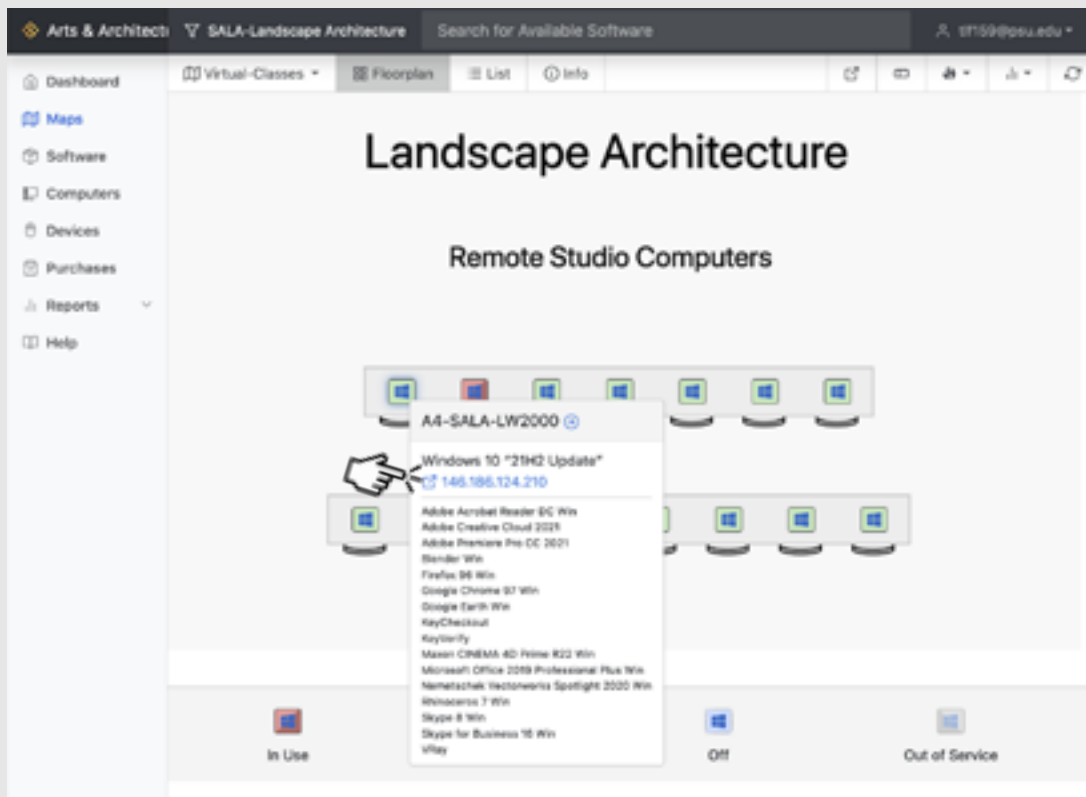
Arts & Architecti SALA-Landscape Architecture Search for Available Software tlf159@psu.edu

Dashboard
Maps
Software
Computers
Devices
Purchases
Reports
Help

Virtual-Classes Floorplan List Info

Landscape Architecture

Remote Studio Computers

A4-SALA-LW2000

Windows 10 "21H2 Update"
146.186.124.210

Adobe Acrobat Reader DC Win
Adobe Creative Cloud 2021
Adobe Premiere Pro CC 2021
Blender Win
Firefox 96 Win
Google Chrome 97 Win
Google Earth Win
KeyCheckout
KeyVerify
Maxon CINEMA 4D Prime R22 Win
Microsoft Office 2019 Professional Plus Win
Nemetschek Vectorworks Spotlight 2020 Win
Rhinoceros 7 Win
Skype 8 Win
Skype for Business 16 Win
VRay

In Use
Off
Out of Service